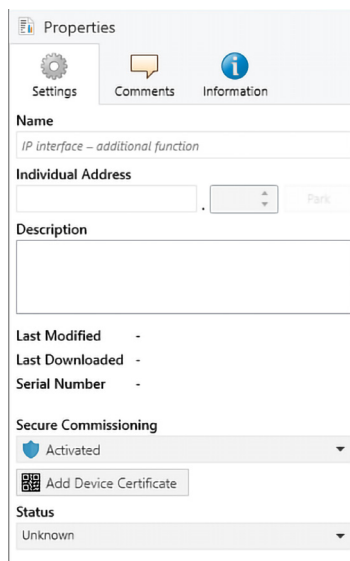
Properties

Settings Comments Information

Name

IP interface – additional function

Individual Address

.

Park

Description

Last Modified -

Last Downloaded -

Serial Number -

Secure Commissioning

Activated

Add Device Certificate

Status

Unknown